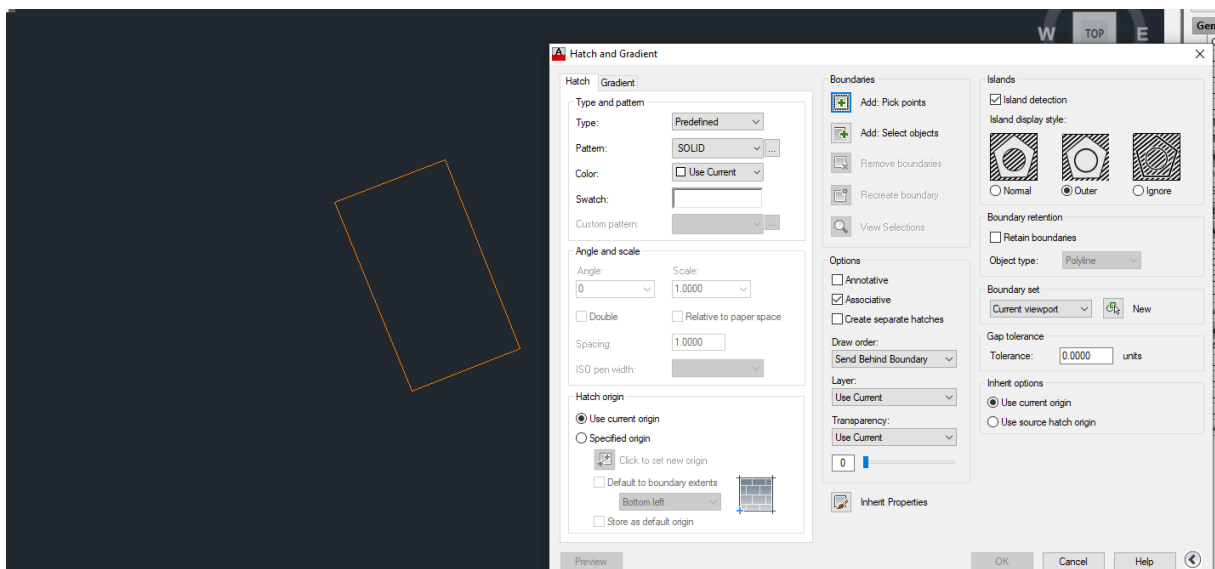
W TOP E

Gen

Hatch and Gradient

Hatch Gradient

Type and pattern
Type: Predefined
Pattern: SOLID
Color: Use Current
Swatch:
Custom pattern:

Angle and scale
Angle: 0
Scale: 1.0000
Double
Relative to paper space
Spacing: 1.0000
ISO pen width:

Hatch origin
Use current origin
Specified origin
Click to set new origin
Default to boundary extents
Bottom left
Store as default origin

Boundaries
Add: Pick points
Add: Select objects
Remove boundaries
Recreate boundary
View Selections

Options
Annotative
Associative
Create separate hatches
Draw order:
Send Behind Boundary
Layer:
Use Current
Transparency:
Use Current
0

Inherit Properties

Islands
Island detection
Island display style:
Normal Outer Ignore

Boundary retention
Retain boundaries
Object type: Polyline

Boundary set
Current viewport New

Gap tolerance
Tolerance: 0.0000 units

Inherit options
Use current origin
Use source hatch origin

Preview OK Cancel Help